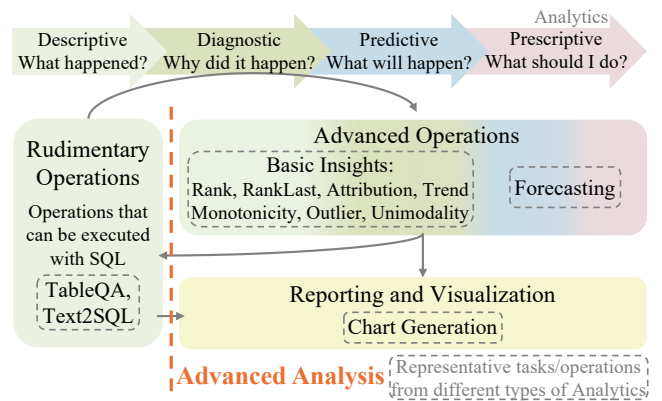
Analytics

Descriptive
What happened?

Diagnostic
Why did it happen?

Predictive
What will happen?

Prescriptive
What should I do?

Rudimentary Operations

Operations that can be executed with SQL

TableQA, Text2SQL

Advanced Operations

Basic Insights:
Rank, RankLast, Attribution, Trend
Monotonicity, Outlier, Unimodality

Forecasting

Reporting and Visualization

Chart Generation

Advanced Analysis

Representative tasks/operations from different types of Analytics